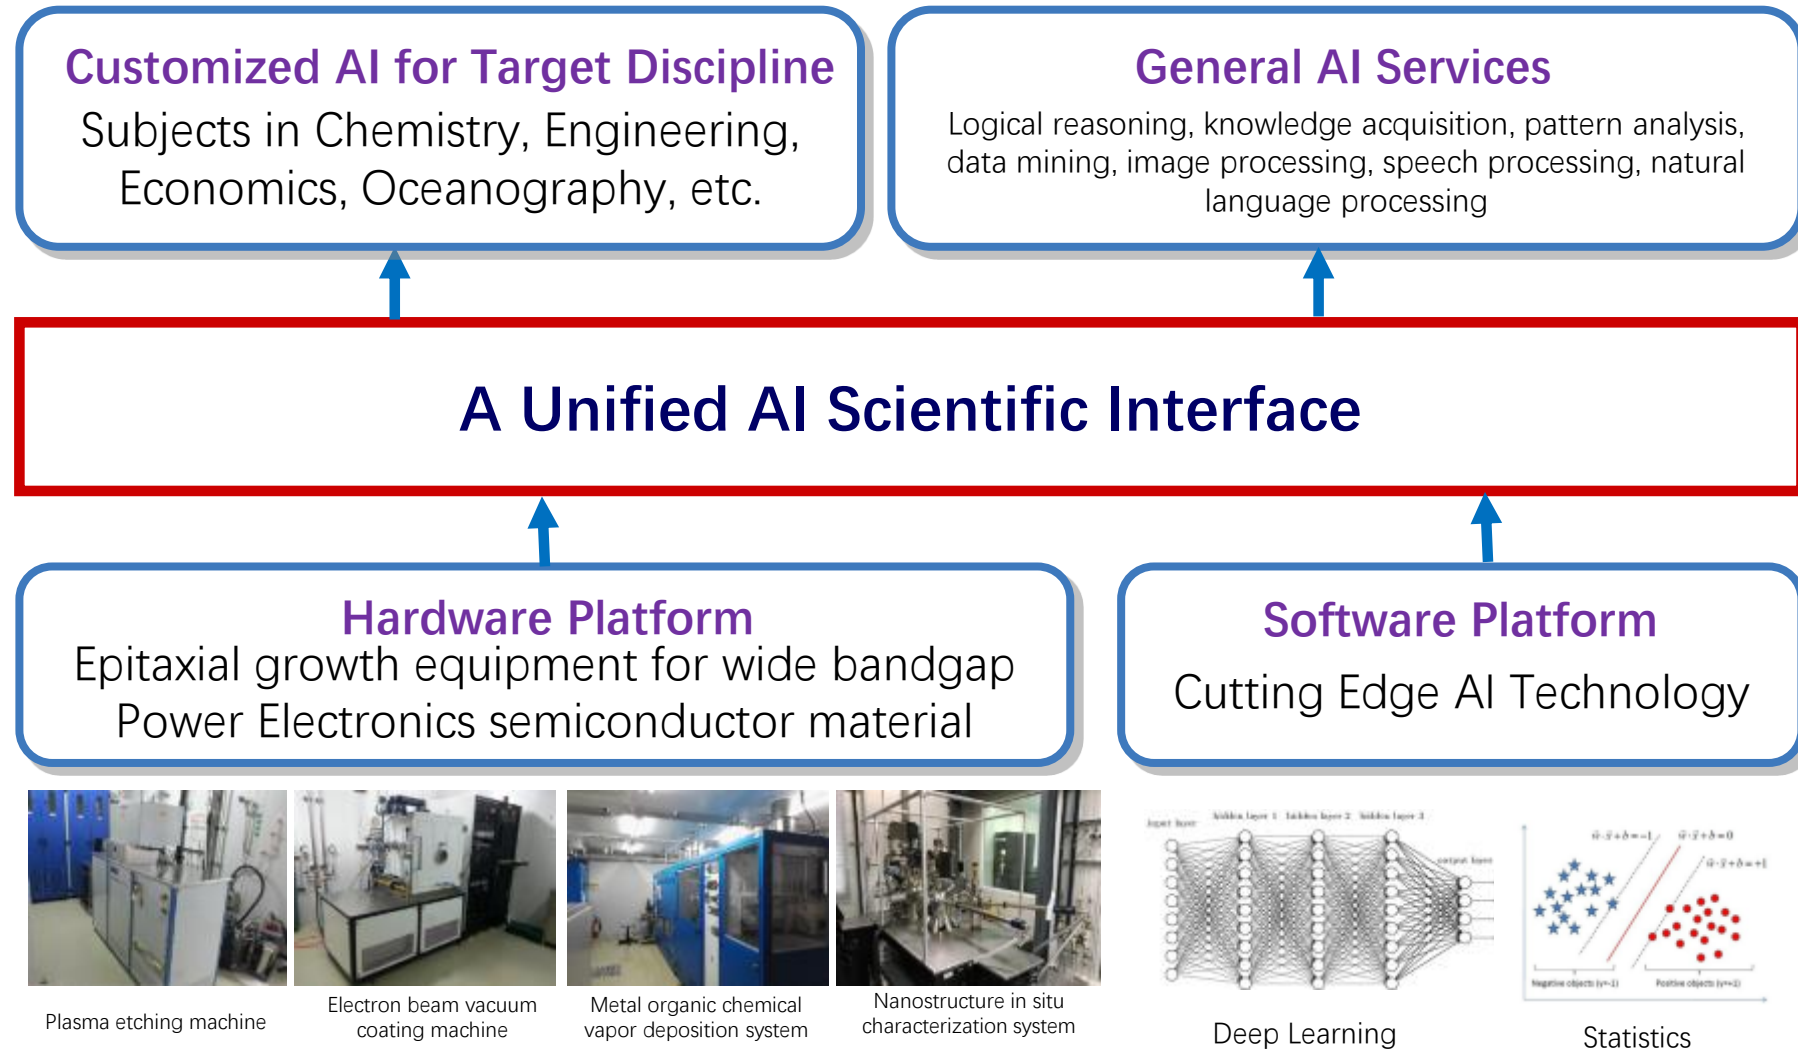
Customized AI for Target Discipline
Subjects in Chemistry, Engineering, Economics, Oceanography, etc.

General AI Services
Logical reasoning, knowledge acquisition, pattern analysis, data mining, image processing, speech processing, natural language processing

A Unified AI Scientific Interface

Hardware Platform
Epitaxial growth equipment for wide bandgap Power Electronics semiconductor material

Software Platform
Cutting Edge AI Technology

Plasma etching machine

Electron beam vacuum coating machine

Metal organic chemical vapor deposition system

Nanostructure in situ characterization system

input layer
hidden layer 1
hidden layer 2
hidden layer 3
output layer

Deep Learning

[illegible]
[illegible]
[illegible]
Negative objects (y=-1)
Positive objects (y=+1)

Statistics